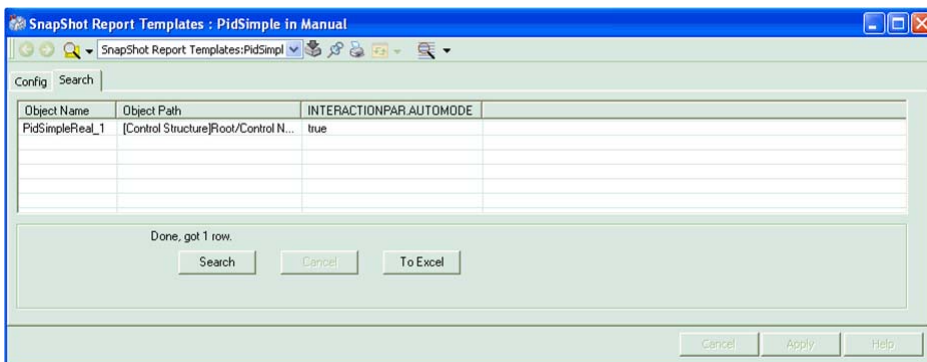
SnapShot Report Templates : PidSimple in Manual

SnapShot Report Templates:PidSimpl

Config Search

| Object Name | Object Path | INTERACTIONPAR.AUTOMODE |
|---|---|---|
| PidSimpleReal_1 | [Control Structure]Root/Control N... | true |

Done, got 1 row.

Search Cancel To Excel

Cancel Apply Help